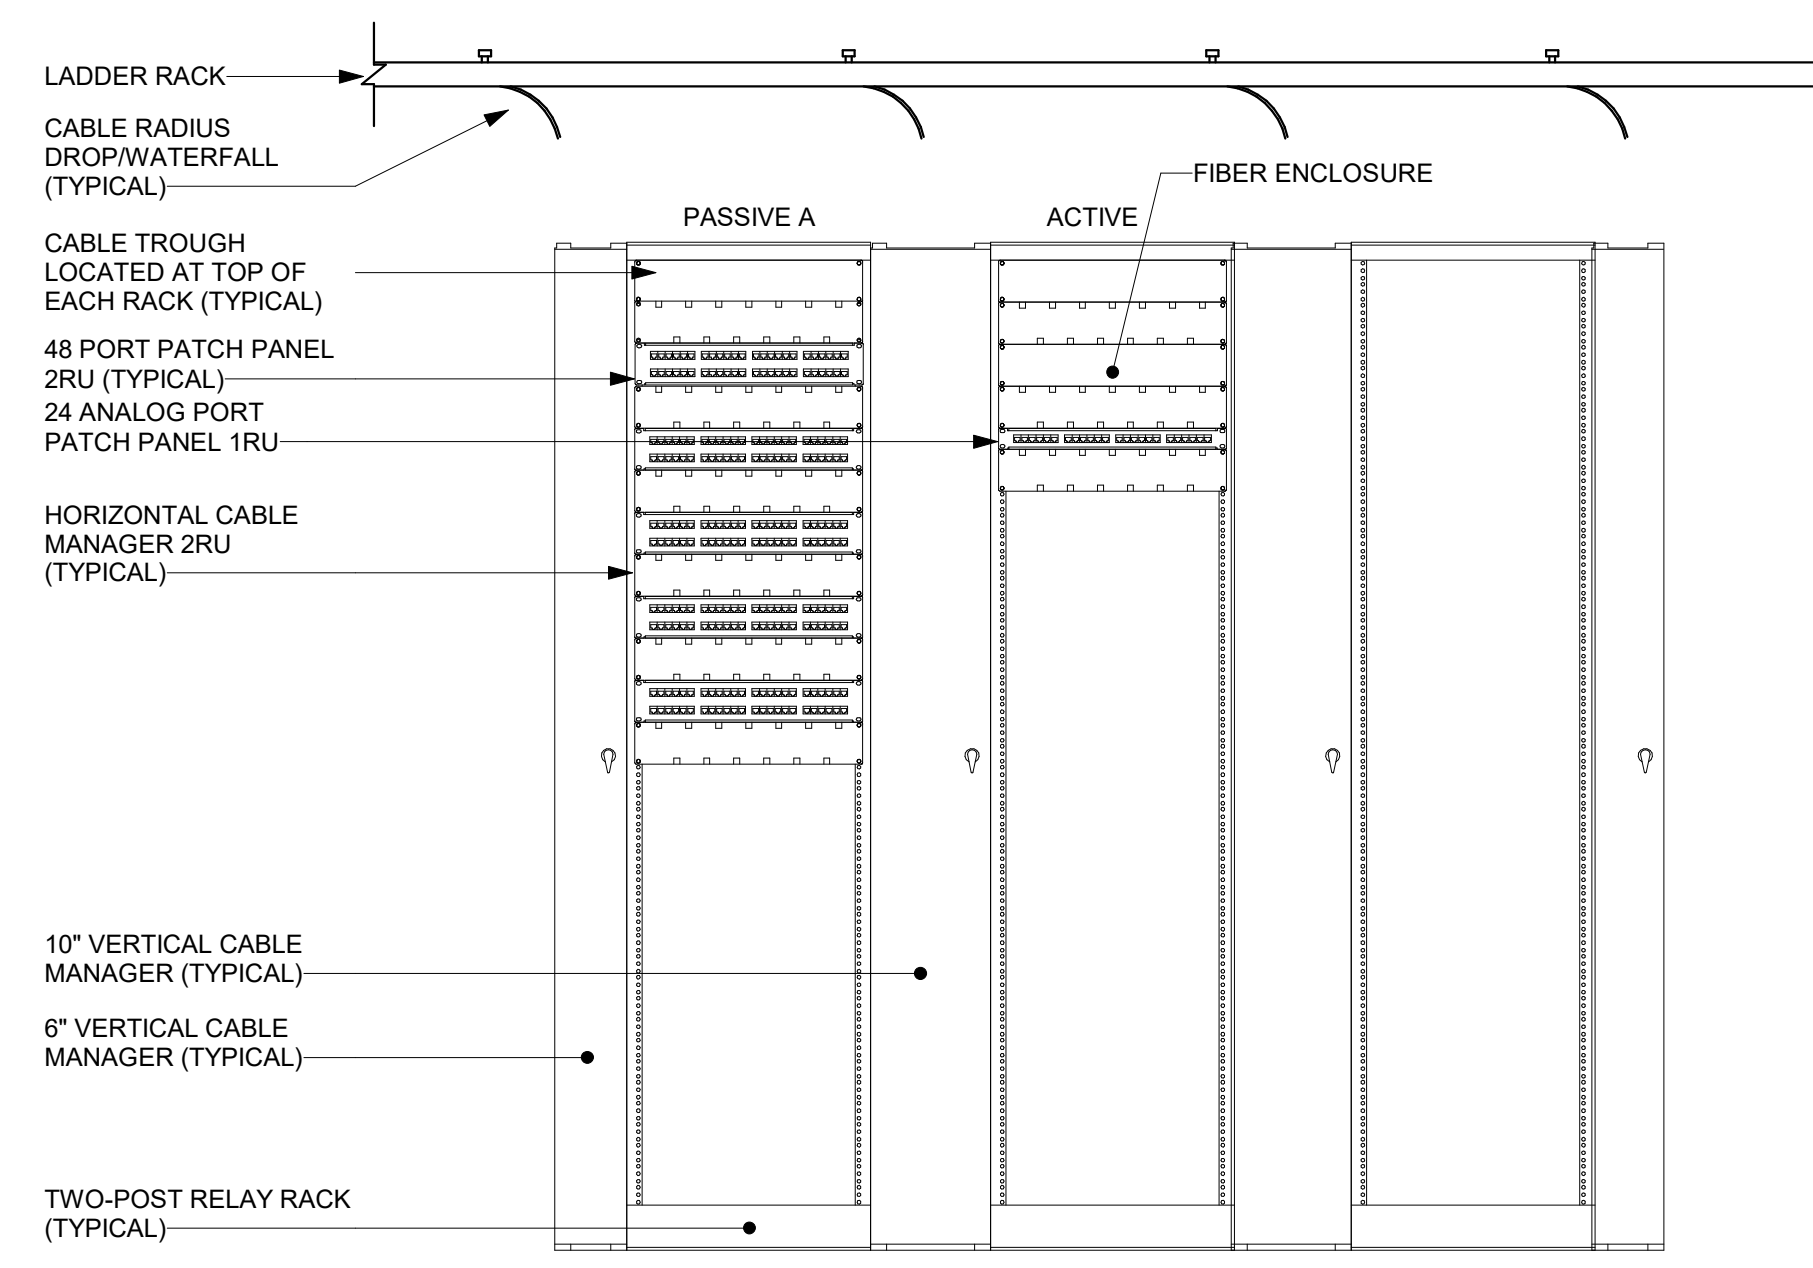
LADDER RACK

CABLE RADIUS DROP/WATERFALL (TYPICAL)

FIBER ENCLOSURE

PASSIVE A

ACTIVE

CABLE TROUGH LOCATED AT TOP OF EACH RACK (TYPICAL)

48 PORT PATCH PANEL 2RU (TYPICAL)

24 ANALOG PORT PATCH PANEL 1RU

HORIZONTAL CABLE MANAGER 2RU (TYPICAL)

10" VERTICAL CABLE MANAGER (TYPICAL)

6" VERTICAL CABLE MANAGER (TYPICAL)

TWO-POST RELAY RACK (TYPICAL)